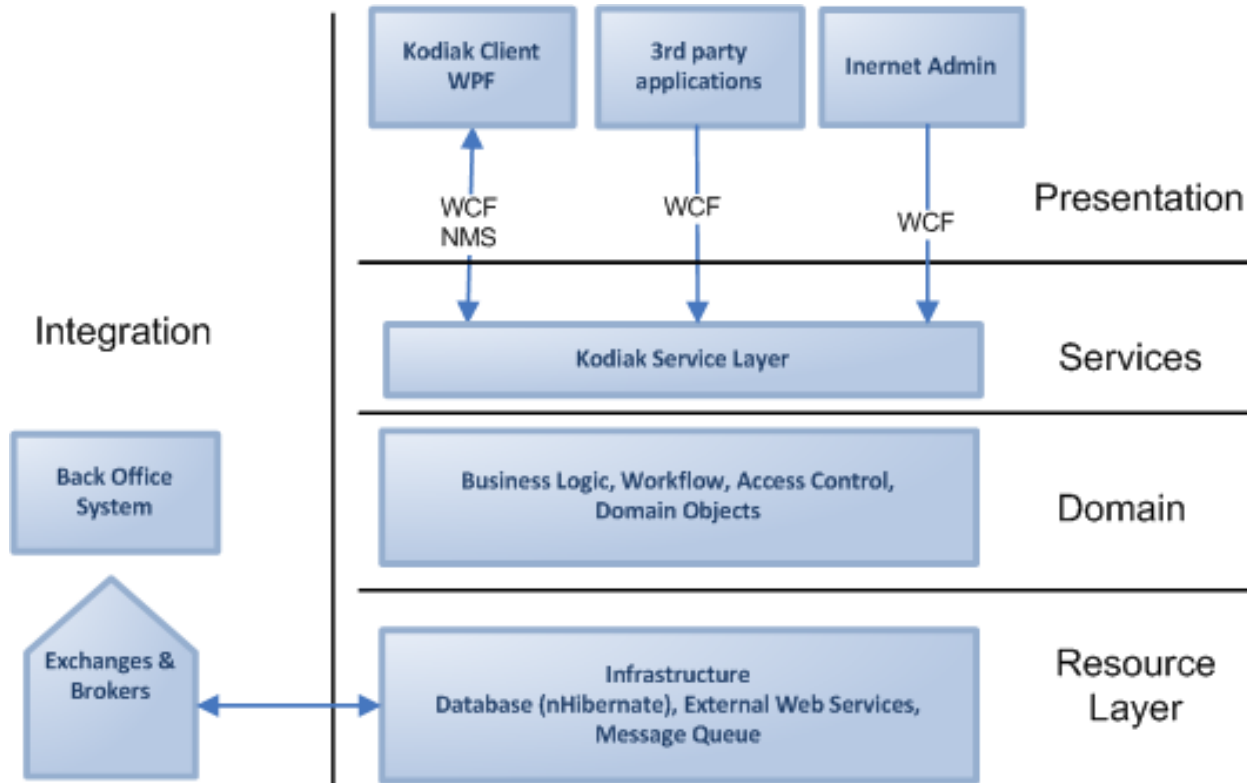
Kodiak Client WPF

3rd party applications

Inernet Admin

WCF NMS

WCF

WCF

Presentation

Integration

Kodiak Service Layer

Services

Back Office System

Business Logic, Workflow, Access Control, Domain Objects

Domain

Exchanges & Brokers

Infrastructure
Database (nHibernate), External Web Services, Message Queue

Resource Layer